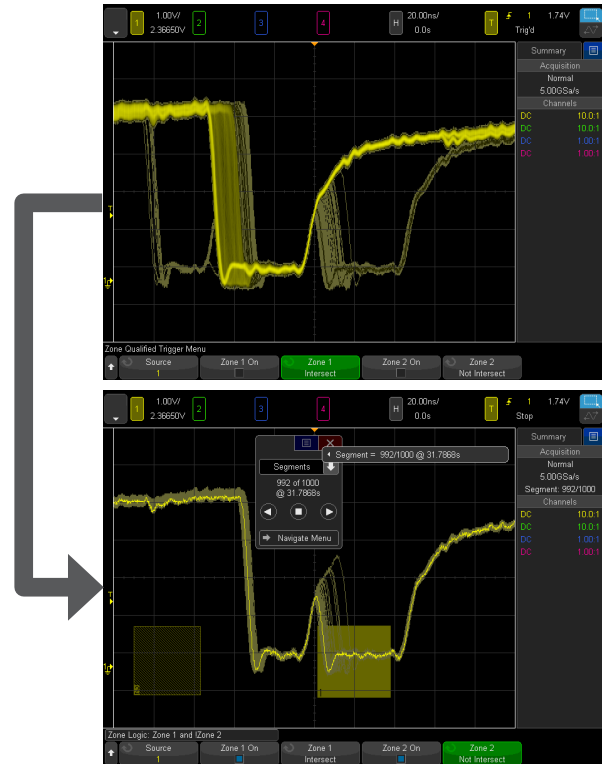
1 1.00V/ 2.36650V 2 3 4 H 20.00ns/ 0.0s T 1 1.74V Trig'd

Summary
Acquisition
Normal
5.00GSa/s
Channels
DC 10.0:1
DC 10.0:1
DC 1.00:1
DC 1.00:1

T
1

Zone Qualified Trigger Menu
Source 1
Zone 1 On
Zone 1 Intersect
Zone 2 On
Zone 2 Not Intersect

1 1.00V/ 2.36650V 2 3 4 H 20.00ns/ 0.0s T 1 1.74V Stop

Segment = 992/1000 @ 31.7868s
Segments
992 of 1000
@ 31.7868s
Navigate Menu

Summary
Acquisition
Normal
5.00GSa/s
Segment: 992/1000
Channels
DC 10.0:1
DC 10.0:1
DC 1.00:1
DC 1.00:1

T
1
2
1

Zone Logic: Zone 1 and !Zone 2
Source 1
Zone 1 On
Zone 1 Intersect
Zone 2 On
Zone 2 Not Intersect